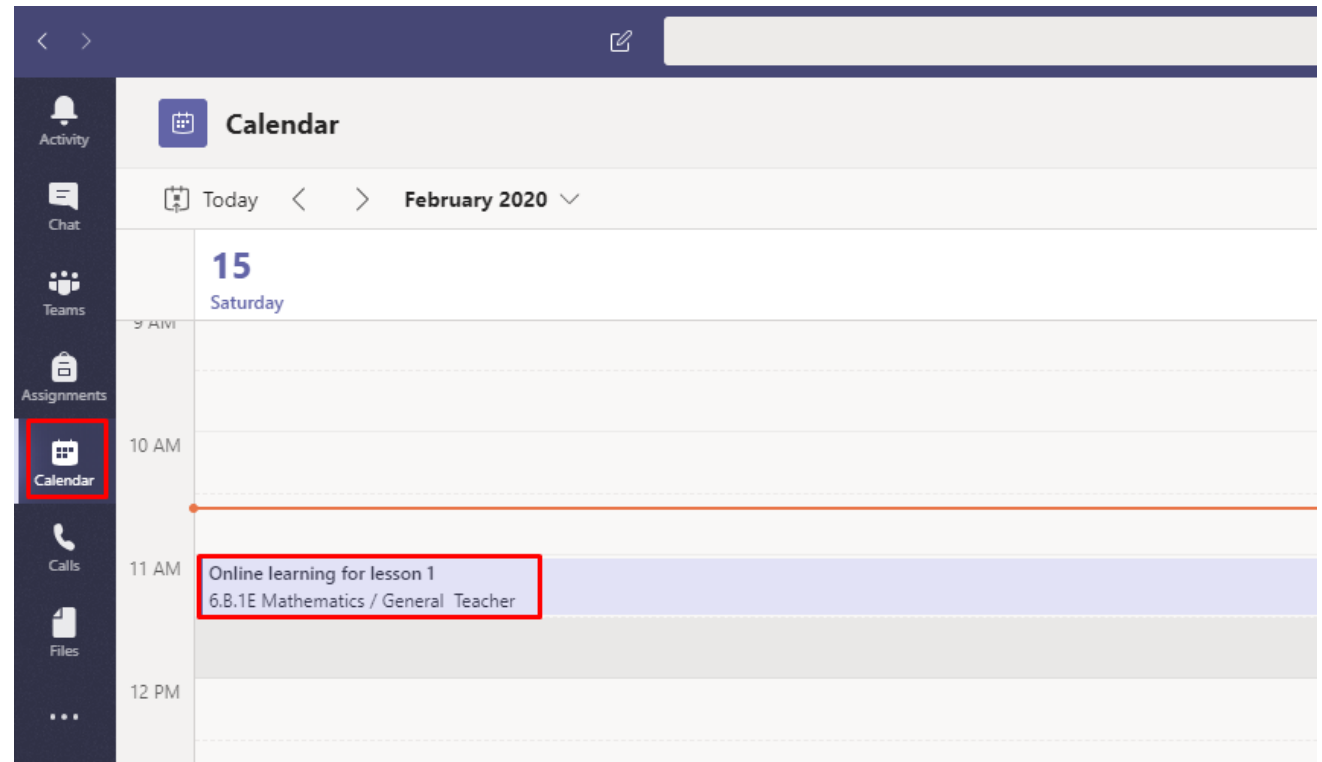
Activity

Chat

Teams

Assignments

Calendar

Calls

Files

...

Calendar

Today < > February 2020

15
Saturday

9 AM

10 AM

11 AM

Online learning for lesson 1
6.B.1E Mathematics / General Teacher

12 PM